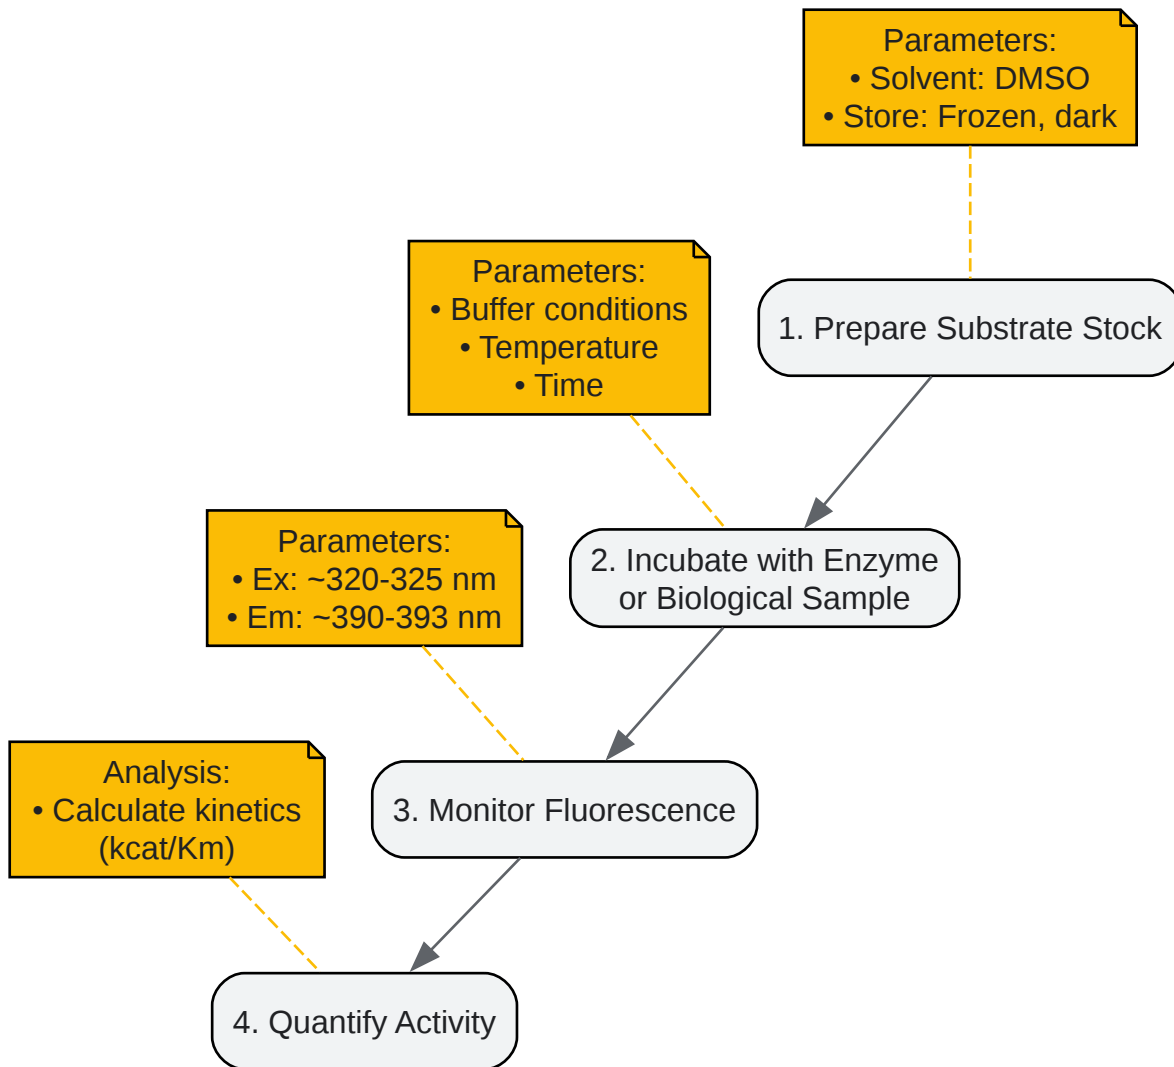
Parameters:
• Solvent: DMSO
• Store: Frozen, dark

Parameters:
• Buffer conditions
• Temperature
• Time

1. Prepare Substrate Stock

Parameters:
• Ex: ~320-325 nm
• Em: ~390-393 nm

2. Incubate with Enzyme or Biological Sample

Analysis:
• Calculate kinetics (kcat/Km)

3. Monitor Fluorescence

4. Quantify Activity